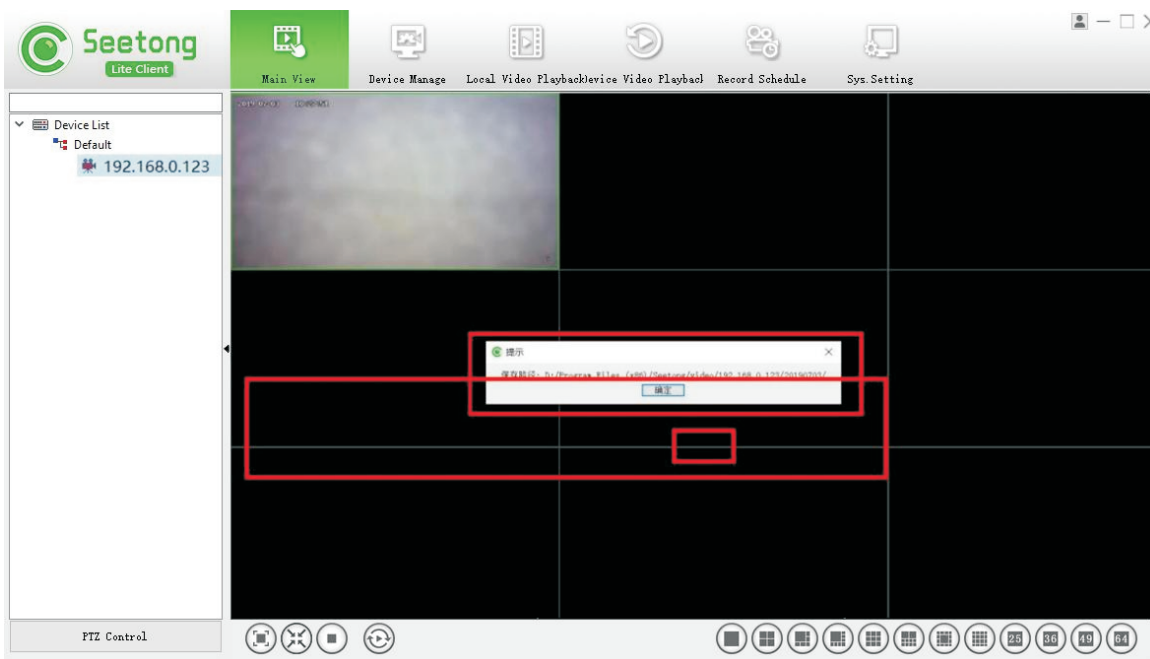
Seetong
Lite Client

Main View
Device Manage
Local Video Playback
Device Video Playback
Record Schedule
Sys.Setting

Device List
Default
192.168.0.123

提示
保存路径: D:/Program Files (x86)/Seetong/video/192.168.0.123/20190702/
确定

PTZ Control

25
36
49
64